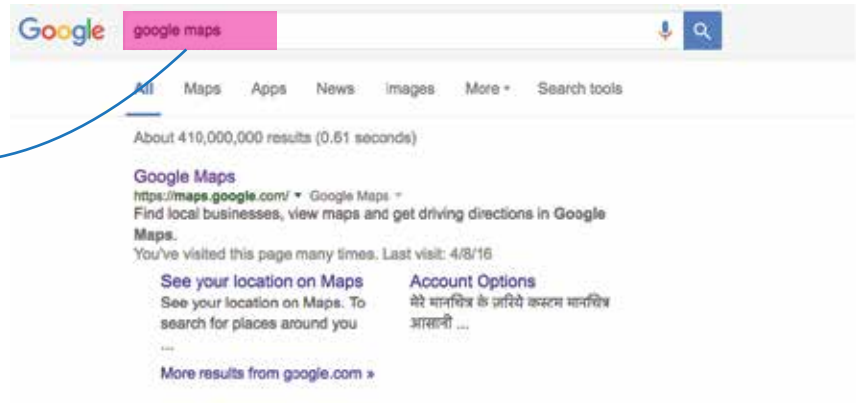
Google google maps

All Maps Apps News Images More ▾ Search tools

About 410,000,000 results (0.61 seconds)

Google Maps
https://maps.google.com/ ▾ Google Maps ▾
Find local businesses, view maps and get driving directions in Google Maps.
You've visited this page many times. Last visit: 4/8/16

See your location on Maps
See your location on Maps. To search for places around you ...

Account Options
मेरे मानचित्र के ज़रिये कस्टम मानचित्र आसानी ...

More results from google.com »